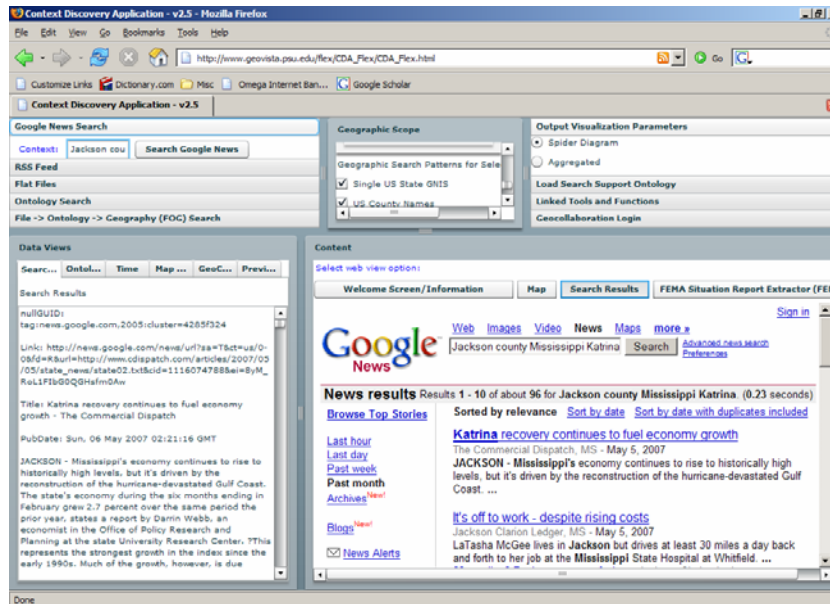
Context Discovery Application - v2.5 - Mozilla Firefox

File Edit View Go Bookmarks Tools Help

http://www.geovista.psu.edu/flex/CDA_Flex/CDA_Flex.html

Go G

Customize Links Dictionary.com Misc Omega Internet Ban... Google Scholar

Context Discovery Application - v2.5

Google News Search

Context: Jackson cou Search Google News

RSS Feed

Flat Files

Ontology Search

File -> Ontology -> Geography (FOC) Search

Geographic Scope

Geographic Search Patterns for Sele

Single US State GNIS

US County Names

Output Visualization Parameters

Spider Diagram

Aggregated

Load Search Support Ontology

Linked Tools and Functions

Geocollaboration Login

Data Views

Searc... Ontol... Time Map ... GeoC... Previ...

Search Results

nullGUID: tag:news.google.com,2005:cluster=4285f324

Link: http://news.google.com/news/url?sa=T&ct=us/0-0&fd=R&url=http://www.cdispatch.com/articles/2007/05/05/state_news/state02.txt&cid=1116074788&ei=8yM_RoL1FIbG0QGHafm0Aw

Title: Katrina recovery continues to fuel economy growth - The Commercial Dispatch

PubDate: Sun, 06 May 2007 02:21:16 GMT

JACKSON - Mississippi's economy continues to rise to historically high levels, but it's driven by the reconstruction of the hurricane-devastated Gulf Coast. The state's economy during the six months ending in February grew 2.7 percent over the same period the prior year, states a report by Darrin Webb, an economist in the Office of Policy Research and Planning at the state University Research Center. ?This represents the strongest growth in the index since the early 1990s. Much of the growth, however, is due

Content

Select web view option:

Welcome Screen/Information Map Search Results FEMA Situation Report Extractor (FE

Sign in

Web Images Video News Maps more »

Google News

Jackson county Mississippi Katrina Search

Advanced news search
Preferences

News results Results 1 - 10 of about 96 for Jackson county Mississippi Katrina. (0.23 seconds)

Browse Top Stories

Sorted by relevance Sort by date Sort by date with duplicates included

Last hour
Last day
Past week
Past month
Archives New!

Blogs New!

News Alerts

Katrina recovery continues to fuel economy growth
The Commercial Dispatch, MS - May 5, 2007
JACKSON - Mississippi's economy continues to rise to historically high levels, but it's driven by the reconstruction of the hurricane-devastated Gulf Coast. ...

It's off to work - despite rising costs
Jackson Clarion Ledger, MS - May 5, 2007
LaTasha McGee lives in Jackson but drives at least 30 miles a day back and forth to her job at the Mississippi State Hospital at Whitfield. ...

Done